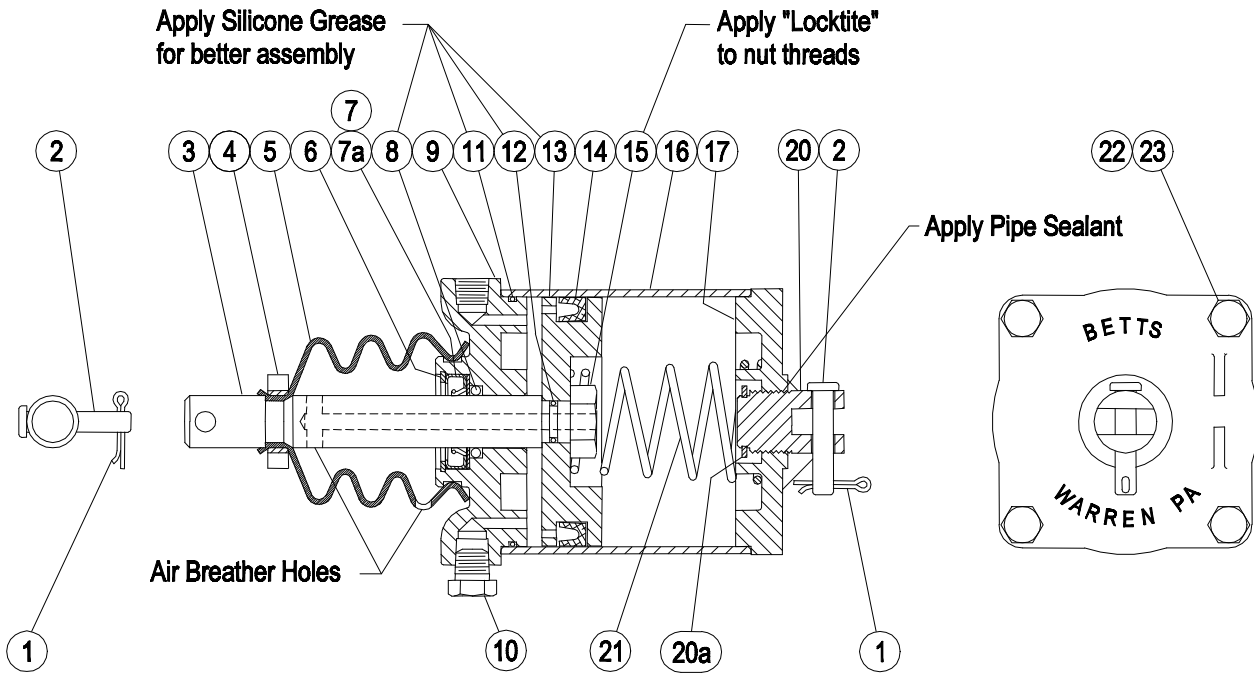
Apply Silicone Grease for better assembly

Apply "Locktite" to nut threads

7

2

3 4 5 6 7a 8 9 11 12 13 14 15 16 17

20 2

22 23

Apply Pipe Sealant

BETTS

WARREN PA

Air Breather Holes

1

10

21

20a

1